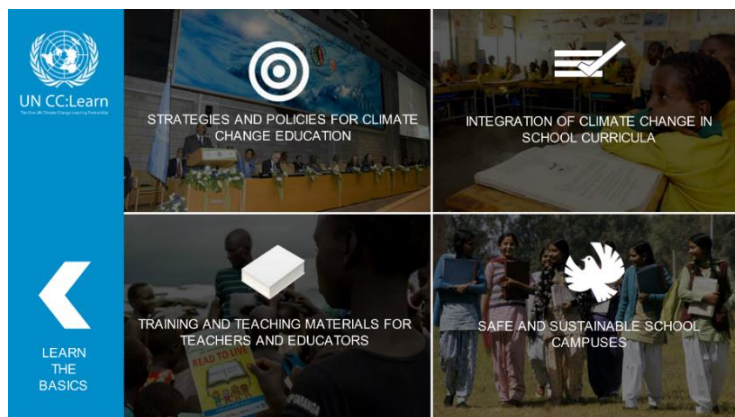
UN CC:Learn

The One UN Climate Change Learning Partnership

STRATEGIES AND POLICIES FOR CLIMATE CHANGE EDUCATION

INTEGRATION OF CLIMATE CHANGE IN SCHOOL CURRICULA

TRAINING AND TEACHING MATERIALS FOR TEACHERS AND EDUCATORS

READ TO LIVE

SAFE AND SUSTAINABLE SCHOOL CAMPUSES

LEARN THE BASICS